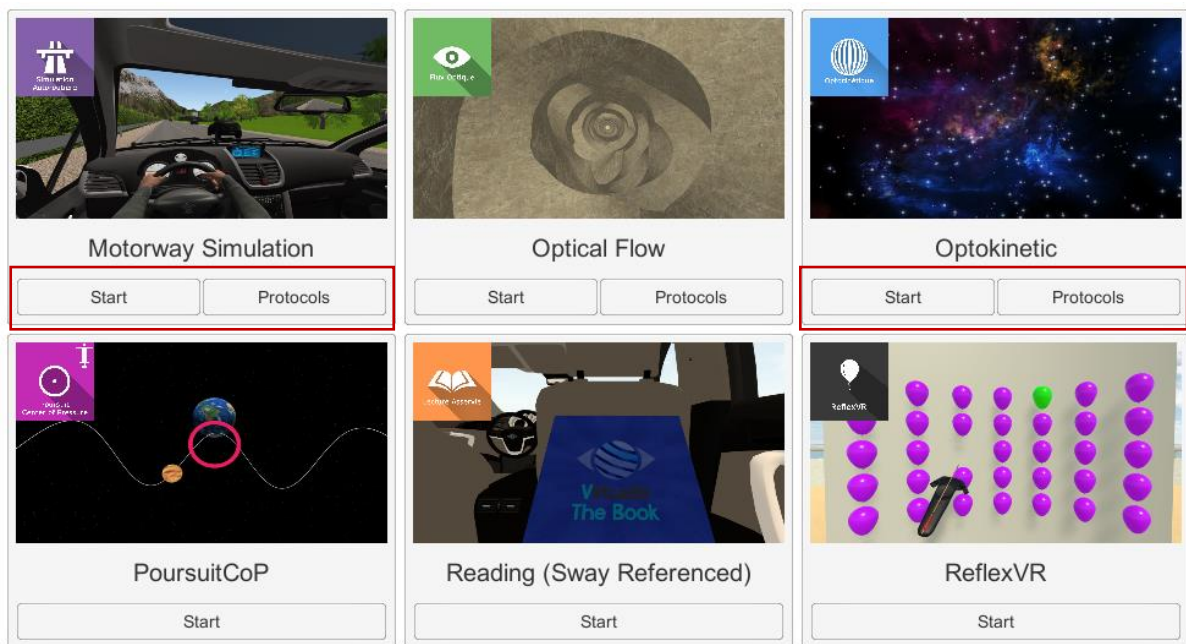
Simulation Autoroute

Motorway Simulation

Start Protocols

Flux Optique

Optical Flow

Start Protocols

Optocinétique

Optokinetic

Start Protocols

Poursuite Center of Pressure

PoursuitCoP

Start

Lecture Assise

The Book

Reading (Sway Referenced)

Start

ReflexVR

ReflexVR

Start